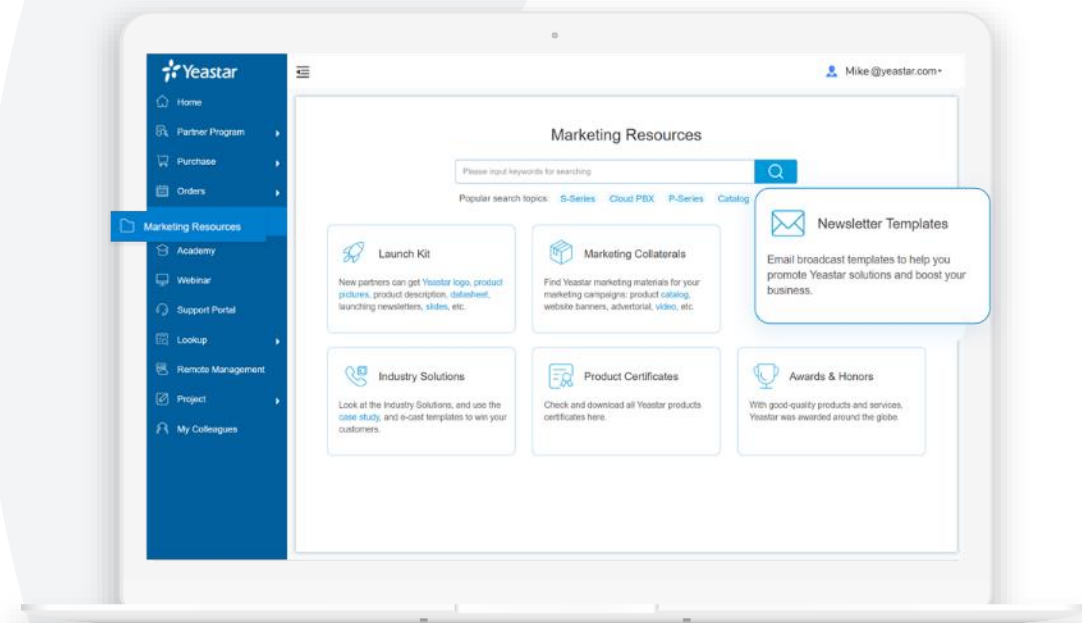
Yeastar

Home
Partner Program
Purchase
Orders
Marketing Resources
Academy
Webinar
Support Portal
Lookup
Remote Management
Project
My Colleagues

Mike @yeastar.com

Marketing Resources

Please input keywords for searching

Popular search topics: S-Series Cloud PBX P-Series Catalog

Newsletter Templates
Email broadcast templates to help you promote Yeastar solutions and boost your business.

Launch Kit
New partners can get Yeastar logo, product pictures, product description, datasheet, launching newsletters, slides, etc.

Marketing Collaterals
Find Yeastar marketing materials for your marketing campaigns: product catalog, website banners, advertorial, video, etc.

Industry Solutions
Look at the Industry Solutions, and use the case study, and e-cast templates to win your customers.

Product Certificates
Check and download all Yeastar products certificates here.

Awards & Honors
With good-quality products and services, Yeastar was awarded around the globe.